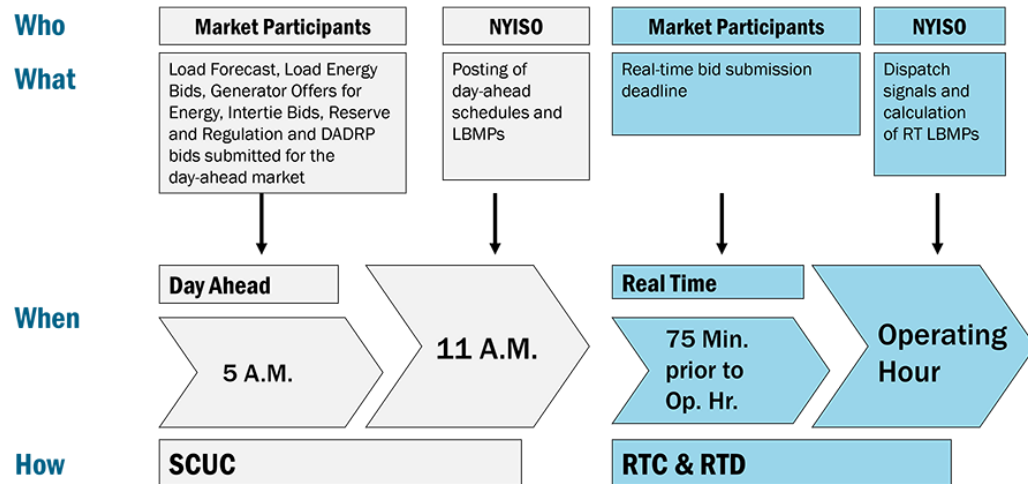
Who

What

Market Participants

Load Forecast, Load Energy Bids, Generator Offers for Energy, Intertie Bids, Reserve and Regulation and DADRP bids submitted for the day-ahead market

NYISO

Posting of day-ahead schedules and LBMPs

Market Participants

Real-time bid submission deadline

NYISO

Dispatch signals and calculation of RT LBMPs

Day Ahead

Real Time

When

5 A.M.

11 A.M.

75 Min. prior to Op. Hr.

Operating Hour

How

SCUC

RTC & RTD